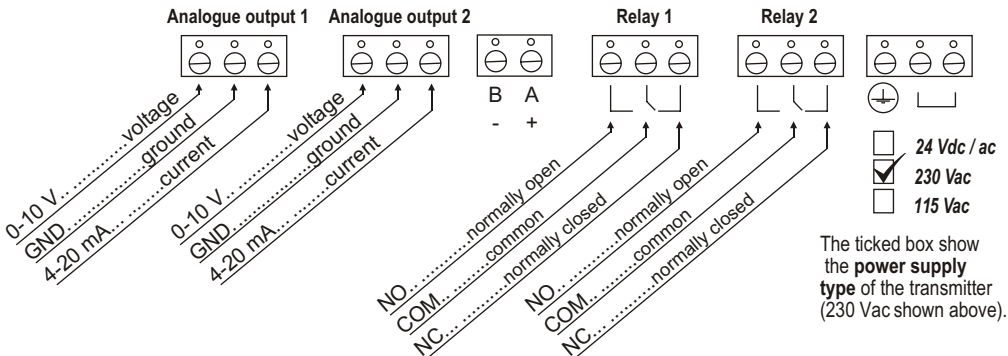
Analogue output 1

0-10 V............voltage
GND..............ground
4-20 mA..........current

Analogue output 2

0-10 V............voltage
GND..............ground
4-20 mA..........current

B A
- +

Relay 1

NO...............normally open
COM.............common
NC...............normally closed

Relay 2

NO...............normally open
COM.............common
NC...............normally closed

24 Vdc / ac
230 Vac
115 Vac

The ticked box show the **power supply type** of the transmitter (230 Vac shown above).